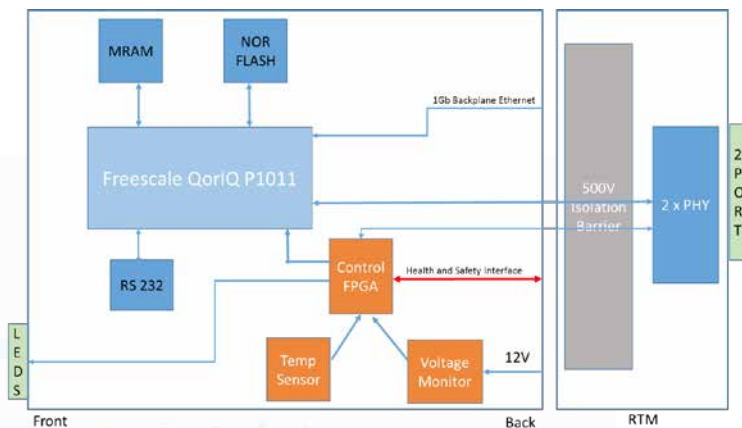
MRAM

NOR FLASH

1Gb Backplane Ethernet

Freescale QorIQ P1011

500V Isolation Barrier

2 x PHY

2 P O R T

RS 232

Control FPGA

Health and Safety Interface

L E D S

Temp Sensor

Voltage Monitor

12V

Front

Back

RTM